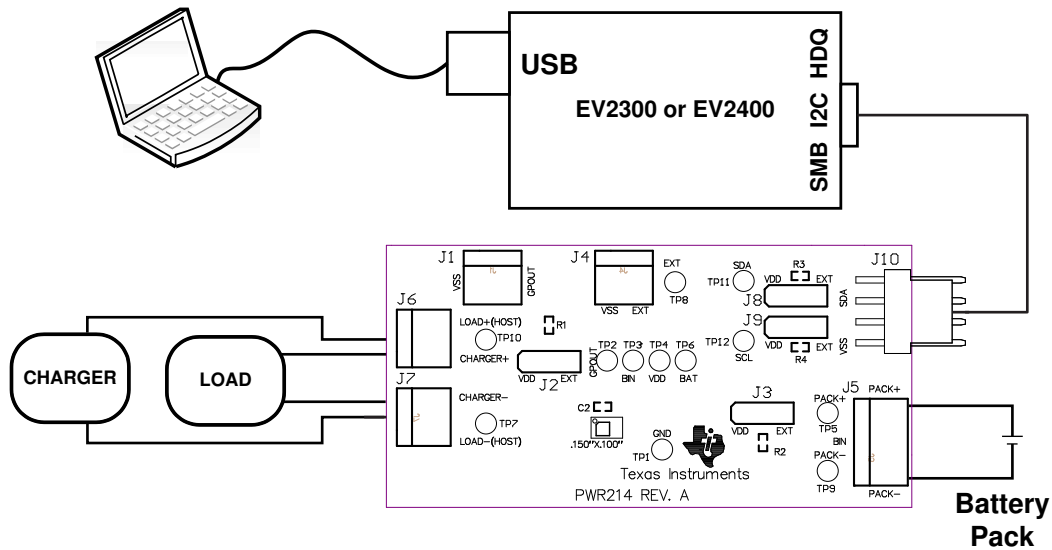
USB
EV2300 or EV2400
HDQ
I2C
SMB

J1
VSS
GPOUT
J4
VSS EXT
EXT
TP8
SDA
TP11
R3
VDD EXT
J8
J10
SDA
VSS
J6
LOAD+(HOST)
TP10
R1
CHARGER+
TP2
GPOUT
TP3
BIN
TP4
VDD
TP6
BAT
VDD
J2
EXT
J9
TP12
SCL
VDD
R4
EXT
J7
CHARGER−
TP7
LOAD−(HOST)
C2
.150"X.100"
GND
TP1
J3
VDD EXT
R2
J5
PACK+
PACK+
TP5
BIN
PACK−
TP9
PACK−
Texas Instruments
PWR214 REV. A

CHARGER
LOAD

Battery Pack